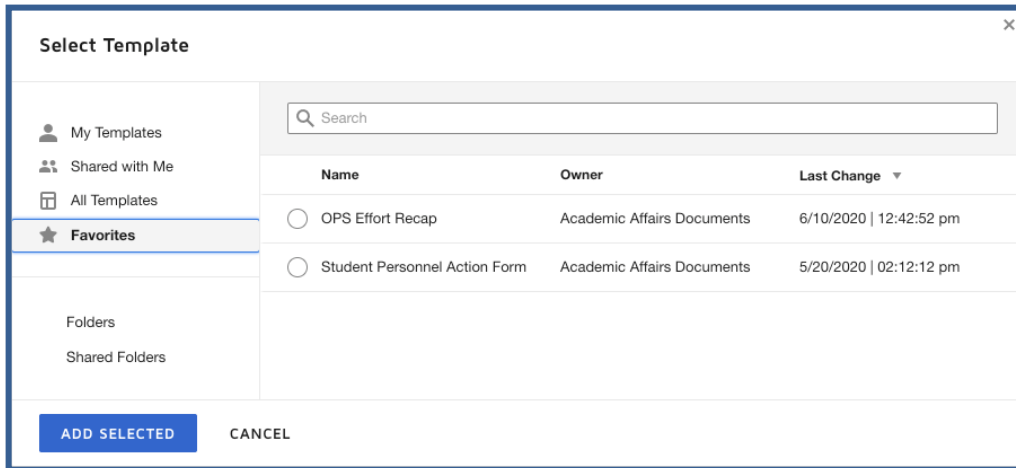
Select Template

×

My Templates
Shared with Me
All Templates
Favorites

Folders
Shared Folders

Search

| Name | Owner | Last Change ▼ |
|---|---|---|
| OPS Effort Recap | Academic Affairs Documents | 6/10/2020 \| 12:42:52 pm |
| Student Personnel Action Form | Academic Affairs Documents | 5/20/2020 \| 02:12:12 pm |

ADD SELECTED
CANCEL